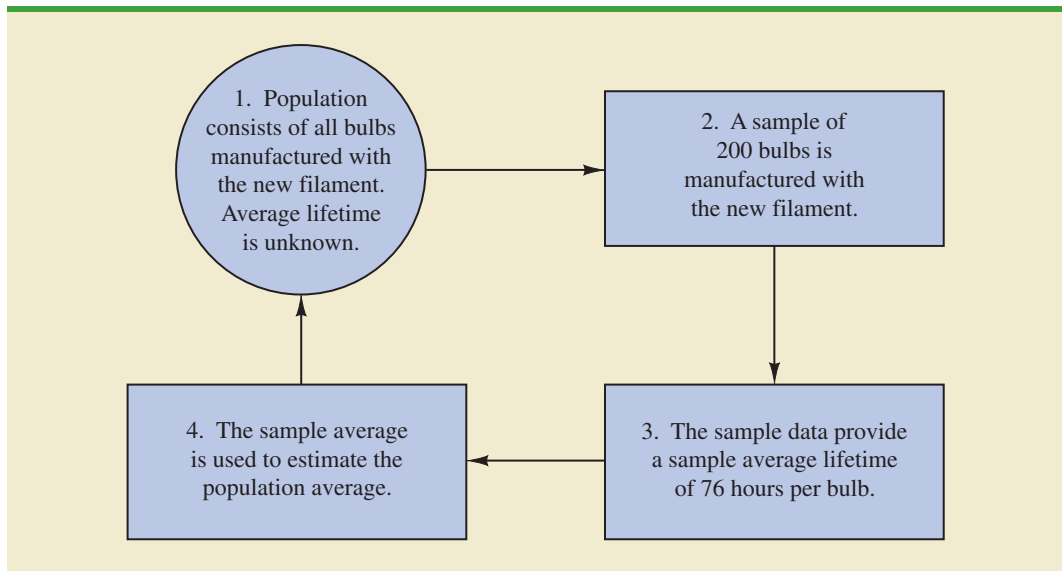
1. Population consists of all bulbs manufactured with the new filament. Average lifetime is unknown.

2. A sample of 200 bulbs is manufactured with the new filament.

3. The sample data provide a sample average lifetime of 76 hours per bulb.

4. The sample average is used to estimate the population average.